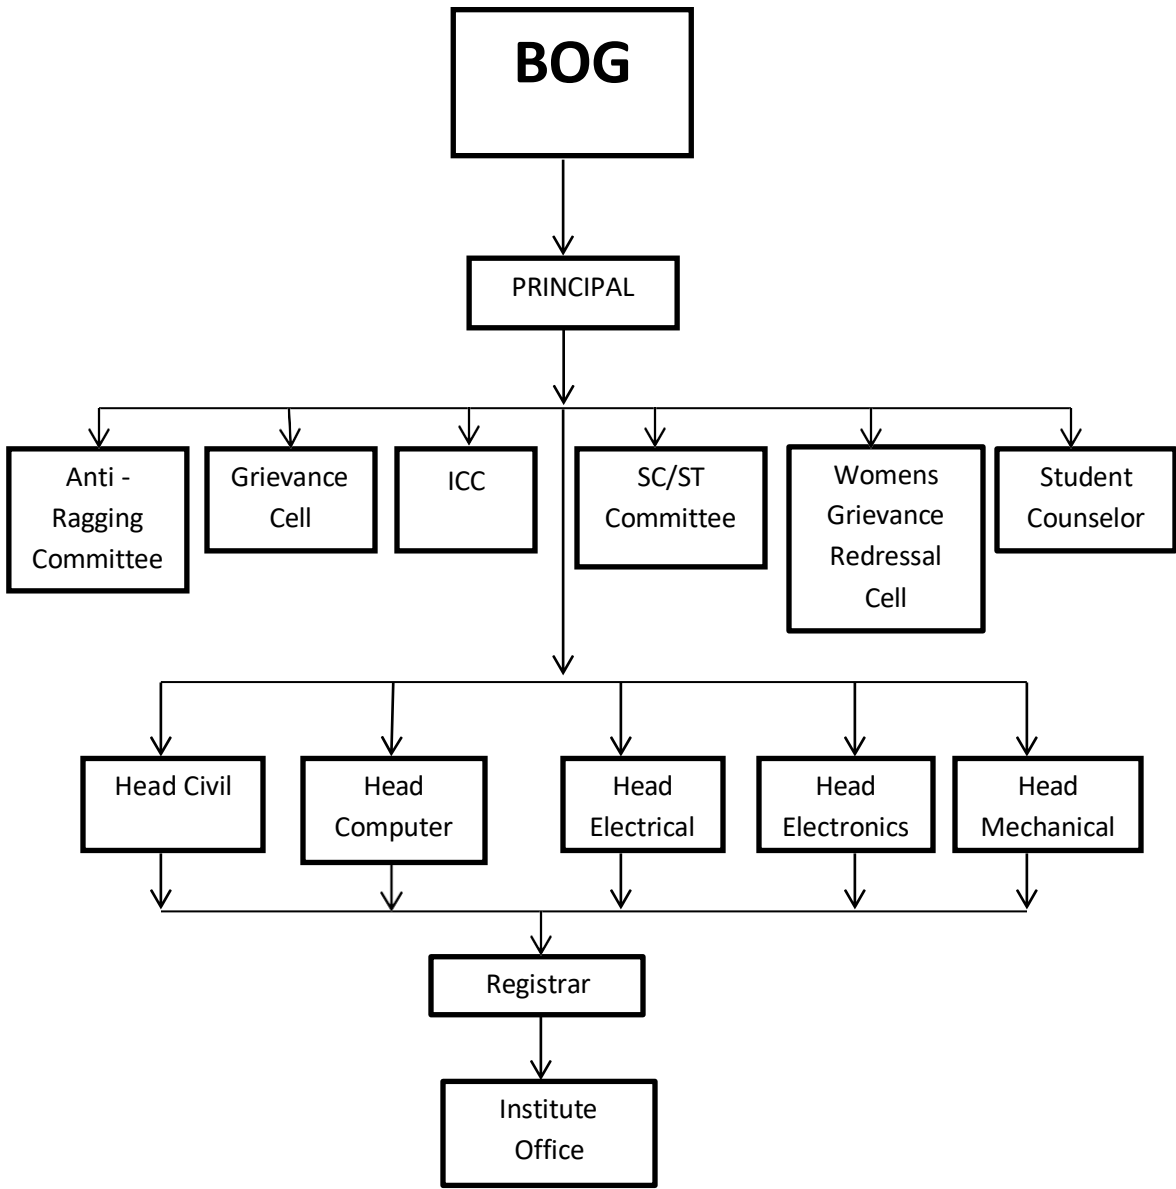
BOG

PRINCIPAL

Anti - Ragging Committee

Grievance Cell

ICC

SC/ST Committee

Womens Grievance Redressal Cell

Student Counselor

Head Civil

Head Computer

Head Electrical

Head Electronics

Head Mechanical

Registrar

Institute Office